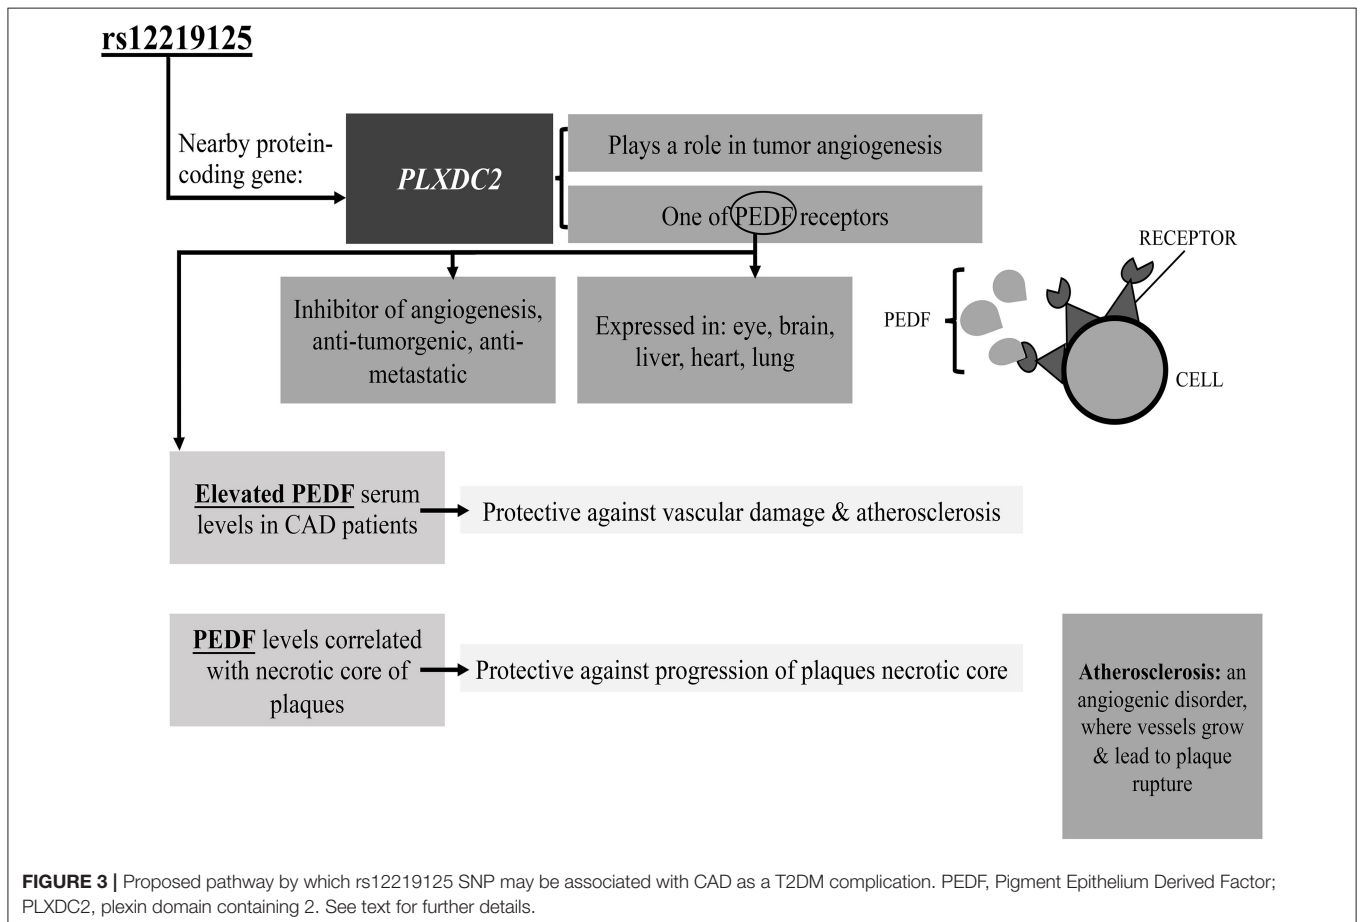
rs12219125

Nearby protein-coding gene:

PLXDC2

Plays a role in tumor angiogenesis

One of PEDF receptors

RECEPTOR

Inhibitor of angiogenesis, anti-tumorgenic, anti-metastatic

Expressed in: eye, brain, liver, heart, lung

PEDF

CELL

Elevated PEDF serum levels in CAD patients

Protective against vascular damage & atherosclerosis

PEDF levels correlated with necrotic core of plaques

Protective against progression of plaques necrotic core

Atherosclerosis: an angiogenic disorder, where vessels grow & lead to plaque rupture

FIGURE 3 | Proposed pathway by which rs12219125 SNP may be associated with CAD as a T2DM complication. PEDF, Pigment Epithelium Derived Factor; PLXDC2, plexin domain containing 2. See text for further details.